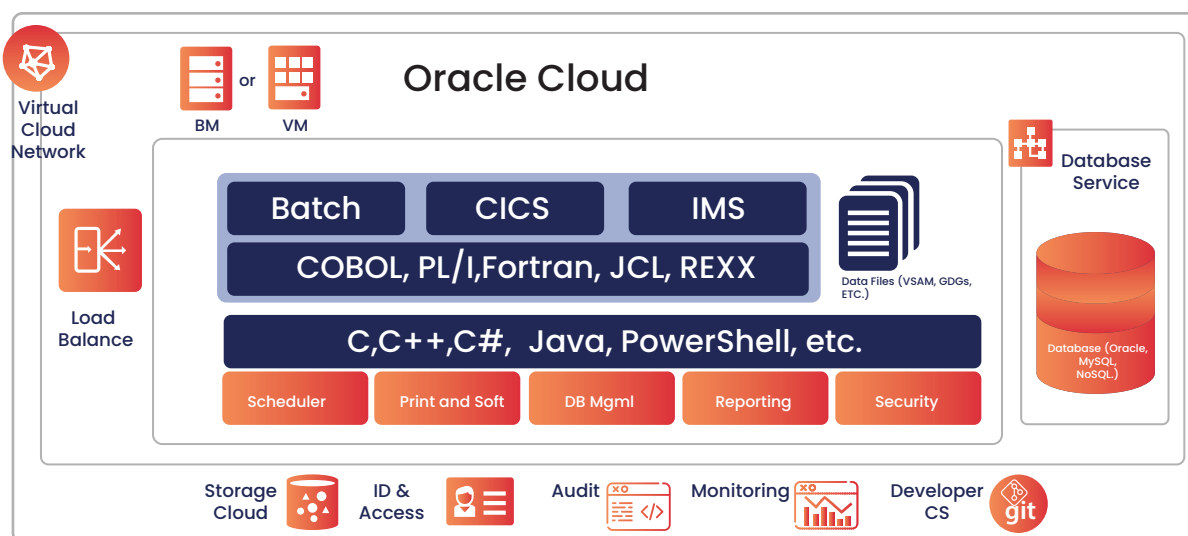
Virtual Cloud Network

BM or VM

Oracle Cloud

Database Service

Batch

CICS

IMS

COBOL, PL/I,Fortran, JCL, REXX

Data Files (VSAM, GDGs, ETC.)

Load Balance

C,C++,C#, Java, PowerShell, etc.

Database (Oracle, MySQL, NoSQL.)

Scheduler

Print and Soft

DB Mgml

Reporting

Security

Storage Cloud

ID & Access

Audit

Monitoring

Developer CS

git